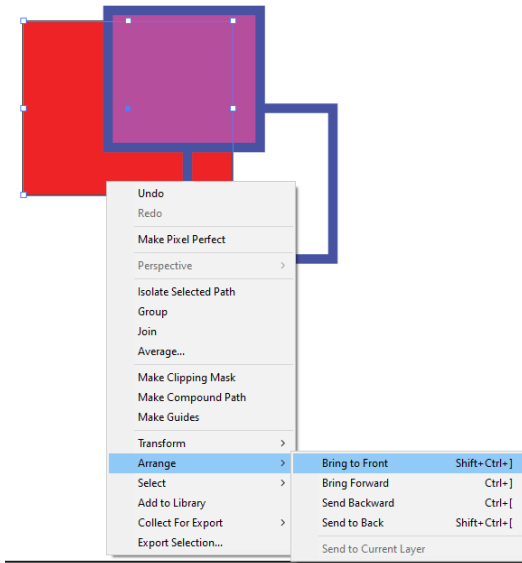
Undo
Redo
Make Pixel Perfect
Perspective >
Isolate Selected Path
Group
Join
Average...
Make Clipping Mask
Make Compound Path
Make Guides
Transform >
Arrange >
Select >
Add to Library
Collect For Export >
Export Selection...

Bring to Front Shift+Ctrl+]
Bring Forward Ctrl+]
Send Backward Ctrl+[
Send to Back Shift+Ctrl+[
Send to Current Layer